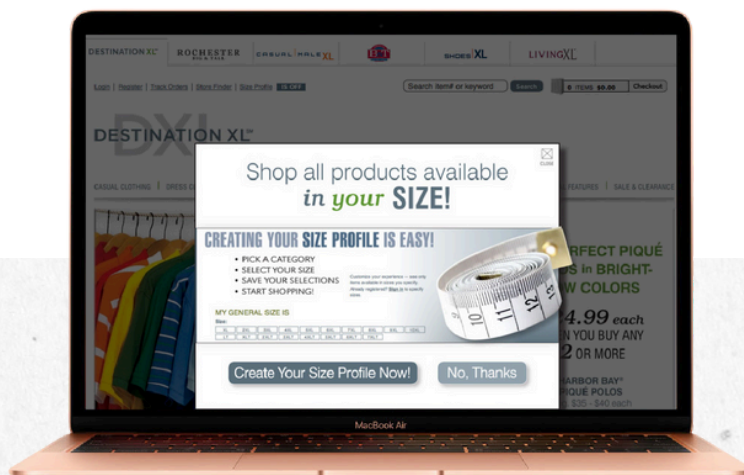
DESTINATION XL  ROCHESTER BIG & TALL  CASUAL MALE XL  B&T  SHOES XL  LIVING XL

Login | Register | Track Orders | Store Finder | Size Profile  ON  OFF

Search item# or keyword  Search  0 ITEMS $0.00  Checkout

DESTINATION XL

DXL

CASUAL CLOTHING | DRESS C  FEATURES | SALE & CLEARANCE

CLOSE

Shop all products available in your SIZE!

CREATING YOUR SIZE PROFILE IS EASY!

• PICK A CATEGORY
• SELECT YOUR SIZE
• SAVE YOUR SELECTIONS
• START SHOPPING!

Customize your experience — see only items available in sizes you specify. Already registered? Sign in to specify sizes.

MY GENERAL SIZE IS

Size:

10 11 12 13

Create Your Size Profile Now!  No, Thanks

RFECT PIQUÉ S in BRIGHT- W COLORS

4.99 each
N YOU BUY ANY
2 OR MORE

HARBOR BAY
IQUÉ POLOS
$35 - $40 each

MacBook Air